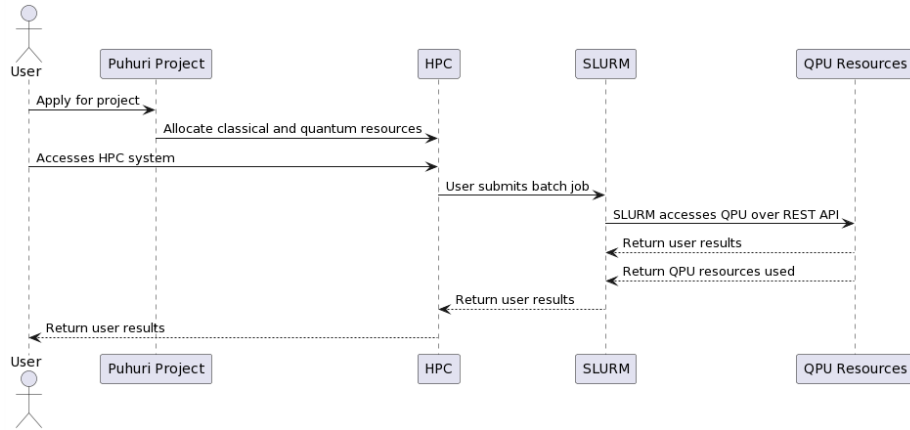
User

Puhuri Project

HPC

SLURM

QPU Resources

Apply for project

Allocate classical and quantum resources

Accesses HPC system

User submits batch job

SLURM accesses QPU over REST API

Return user results

Return QPU resources used

Return user results

Return user results

User

Puhuri Project

HPC

SLURM

QPU Resources